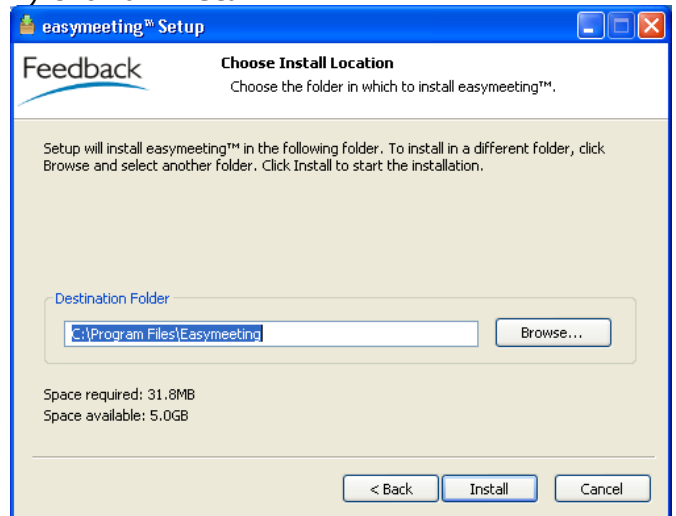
easymeeting™ Setup

Feedback

Choose Install Location

Choose the folder in which to install easymeeting™.

Setup will install easymeeting™ in the following folder. To install in a different folder, click Browse and select another folder. Click Install to start the installation.

Destination Folder

C:\Program Files\Easymeeting

Browse...

Space required: 31.8MB
Space available: 5.0GB

< Back

Install

Cancel